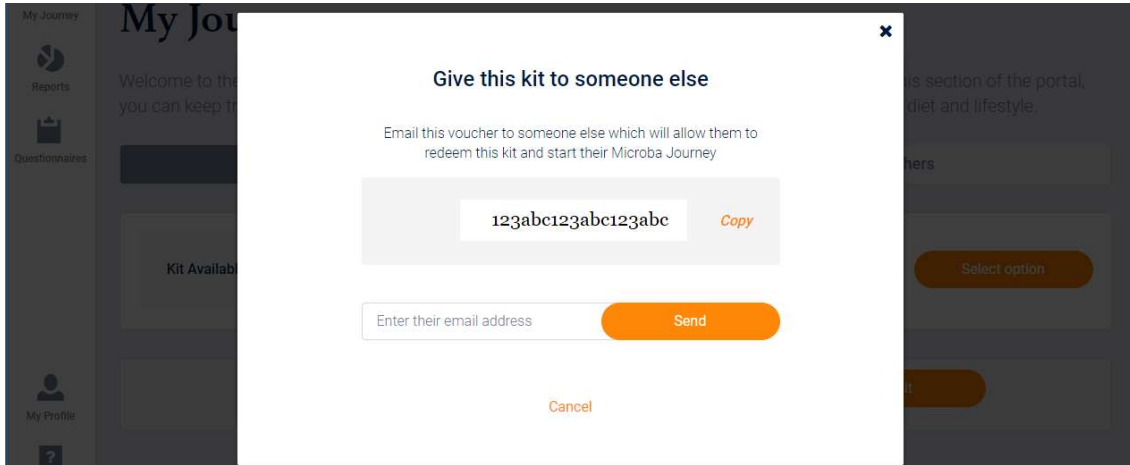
My Journey

Reports

Questionnaires

My Profile

?

My Jou

Welcome to the
you can keep t

is section of the portal,
diet and lifestyle.

hers

Kit Availab

Select option

×

Give this kit to someone else

Email this voucher to someone else which will allow them to redeem this kit and start their Microba Journey

123abc123abc123abc

Copy

Enter their email address

Send

Cancel